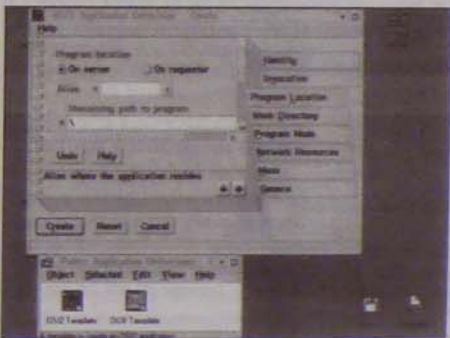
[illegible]
Help

Program location
On server
On requester
Alias
Remaining path to program
\
Undo
Help
Alias where the application resides

Identity
Operation
Program Location
Work Directory
Program Mode
Network Resources
Misc
General

Create
Reset
Cancel

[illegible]
Object
Selected
Edit
View
Help
OS/2 Template
DOS Template